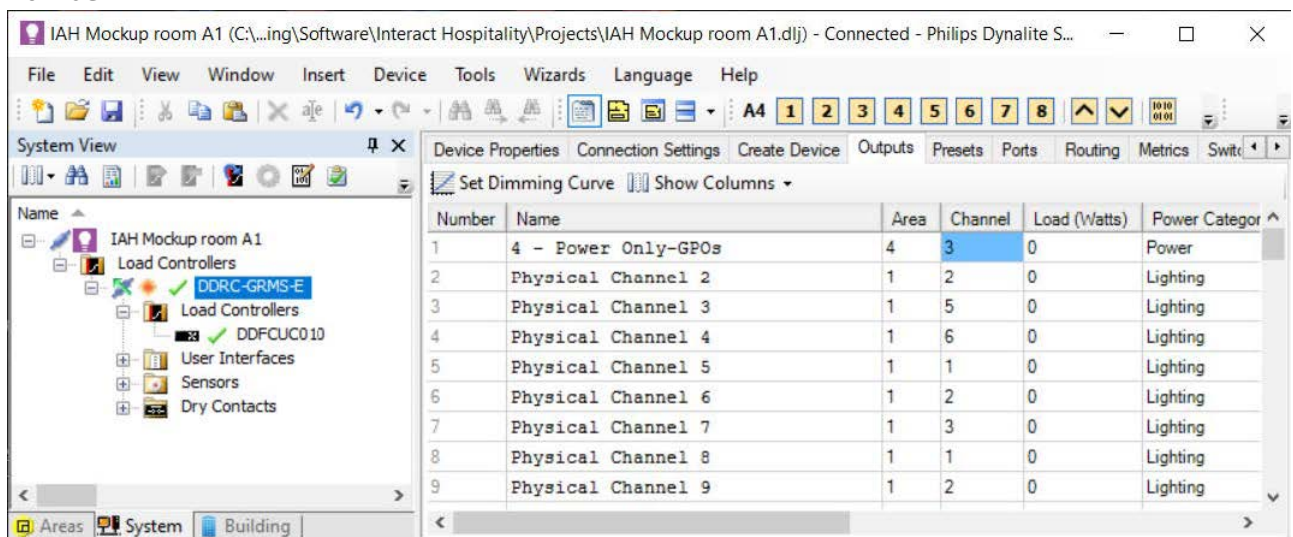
IAH Mockup room A1 (C:\...ing\Software\Interact Hospitality\Projects\IAH Mockup room A1.dlj) - Connected - Philips Dynalite S...

File Edit View Window Insert Device Tools Wizards Language Help

A4 1 2 3 4 5 6 7 8

System View

Name

IAH Mockup room A1
Load Controllers
DDRC-GRMS-E
Load Controllers
DDFCUC010
User Interfaces
Sensors
Dry Contacts

Areas System Building

Device Properties Connection Settings Create Device Outputs Presets Ports Routing Metrics Switc

Set Dimming Curve Show Columns

| Number | Name | Area | Channel | Load (Watts) | Power Categor |
|---|---|---|---|---|---|
| 1 | 4 - Power Only-GPOs | 4 | 3 | 0 | Power |
| 2 | Physical Channel 2 | 1 | 2 | 0 | Lighting |
| 3 | Physical Channel 3 | 1 | 5 | 0 | Lighting |
| 4 | Physical Channel 4 | 1 | 6 | 0 | Lighting |
| 5 | Physical Channel 5 | 1 | 1 | 0 | Lighting |
| 6 | Physical Channel 6 | 1 | 2 | 0 | Lighting |
| 7 | Physical Channel 7 | 1 | 3 | 0 | Lighting |
| 8 | Physical Channel 8 | 1 | 1 | 0 | Lighting |
| 9 | Physical Channel 9 | 1 | 2 | 0 | Lighting |